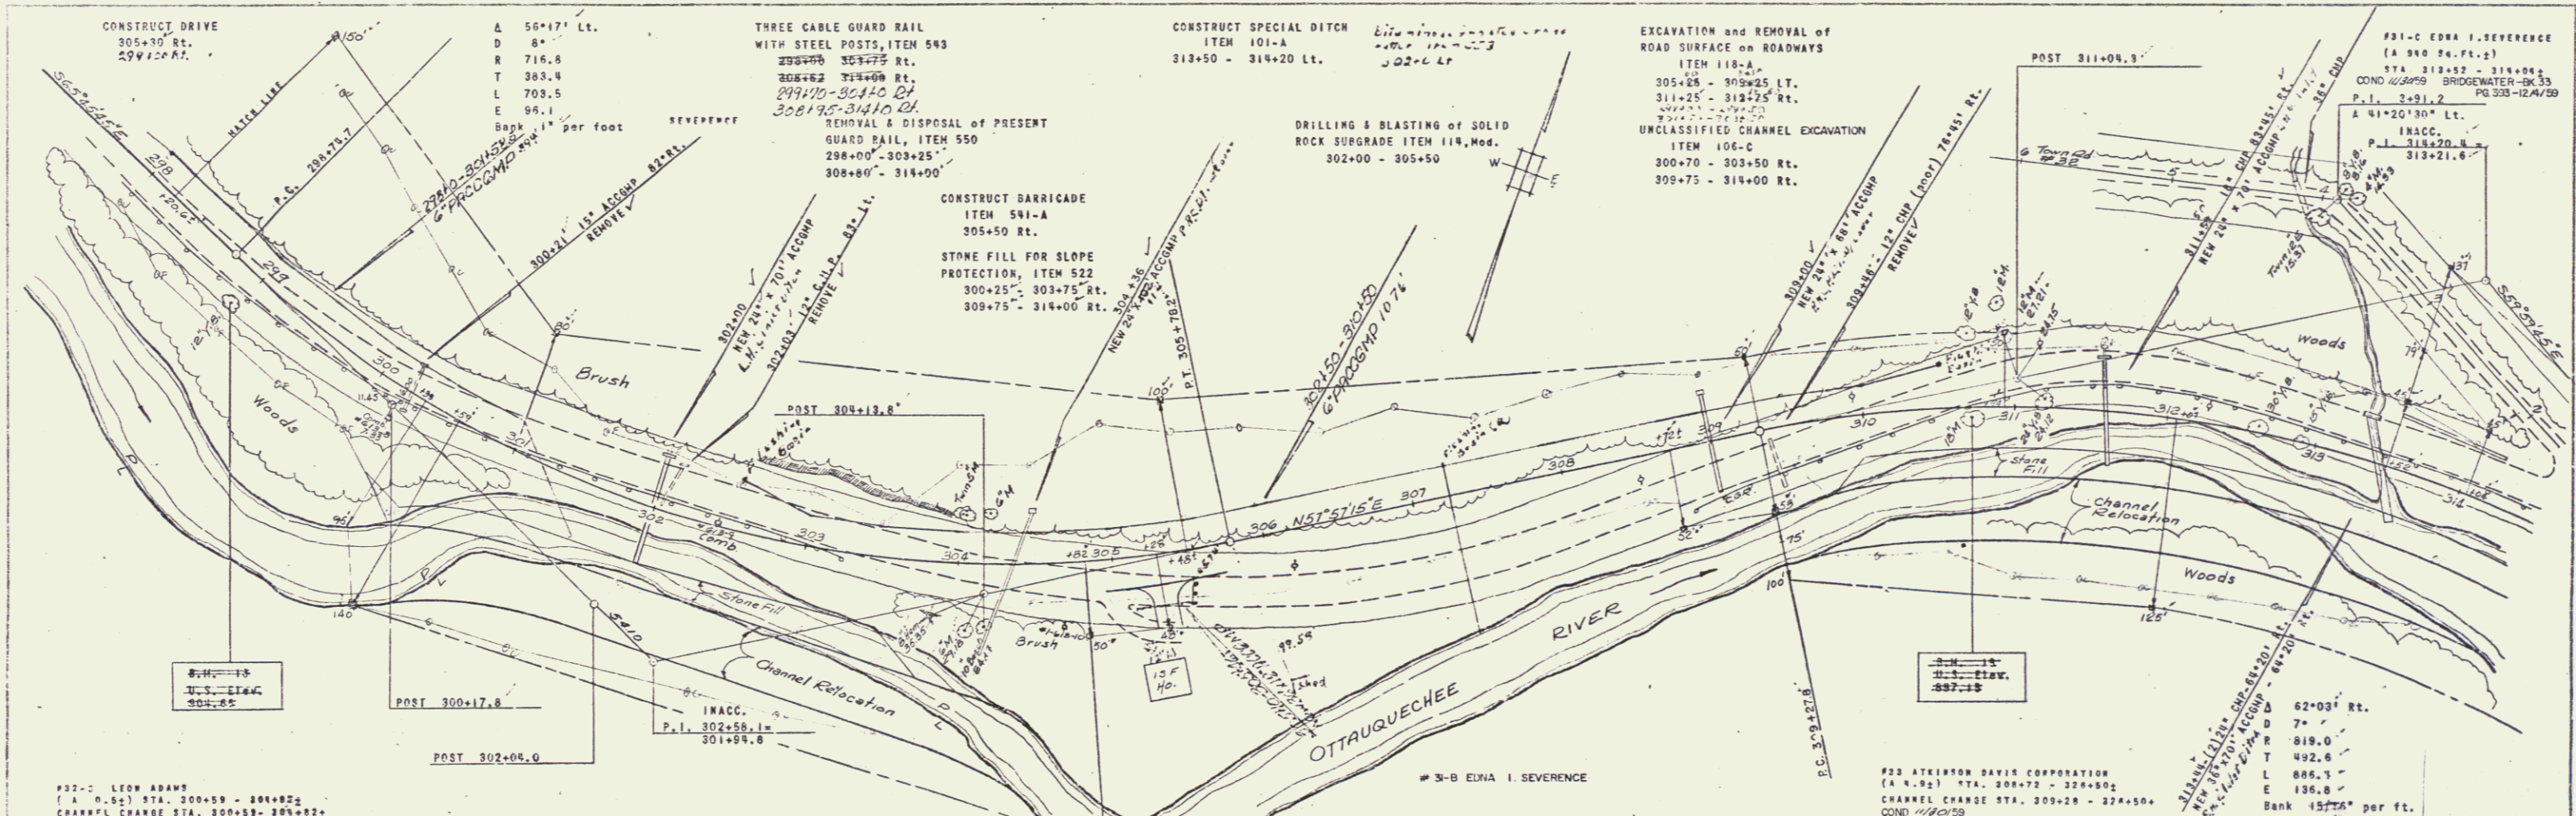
CONSTRUCT DRIVE
305+30 Rt.
294+20 Rt.

Δ 56°47' Lt.
D 8°
R 716.8
T 383.4
L 703.5
E 96.1
Bank 1/4" per foot

THREE CABLE GUARD RAIL
WITH STEEL POSTS, ITEM 543
~~298+00 303+75~~ Rt.
~~308+62 314+00~~ Rt.
299+70-303+10 Rt
308+95-314+10 Rt

REMOVAL & DISPOSAL of PRESENT
GUARD RAIL, ITEM 550
298+00 - 303+25
308+80 - 314+00

CONSTRUCT BARRICADE
ITEM 541-A
305+50 Rt.

STONE FILL FOR SLOPE
PROTECTION, ITEM 522
300+25 - 303+75 Rt.
309+75 - 314+00 Rt.

CONSTRUCT SPECIAL DITCH
ITEM 101-A
313+50 - 314+20 Lt.

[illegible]
302+c Lt

DRILLING & BLASTING of SOLID
ROCK SUBGRADE ITEM 114, Mod.
302+00 - 305+50

EXCAVATION and REMOVAL of
ROAD SURFACE on ROADWAYS
ITEM 118-A
305+25 - 309+25 LT.
311+25 - 312+75 Rt.
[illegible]

UNCLASSIFIED CHANNEL EXCAVATION
ITEM 106-C
300+70 - 303+50 Rt.
309+75 - 314+00 Rt.

POST 311+05.3

#31-C EDNA I. SEVERENCE
(A 940 Sq.Ft.±)
STA. 313+52 - 314+09±
COND 11/30/59 BRIDGEWATER-BK.33
PG.393-12/4/59

P.I. 3+91.2
Δ 41°20'30" Lt.
INACC.
P.I. 314+20.4
313+21.6

S65°44'45"E
298
+20.6
299
300
301
302
303
304
305
306
307
308
309
310
311
312
313
MATCH LINE
P.C. 298+75.7
298+10-301+50 6" PRCCGMP
300+21 15" ACCGMP 82' Rt. REMOVE
302+00 NEW 24" x 70' ACCGMP
302+03 12" C.M.P. 83' Lt. REMOVE
304+36 NEW 24" x 76' ACCGMP
P.T. 305+78.2
302+50-310+50 6" PRCCGMP 10 76'
309+00 NEW 24" x 68' ACCGMP
309+46 12" CMP (poor) 78' Rt. REMOVE
311+35 15" CMP 83' Rt.
NEW 24" x 70' ACCGMP
N57°57'15"E
S59°59'45"E
Woods
Brush
Woods
Brush
Stone Fill
Channel Relocation
Channel Relocation
Stone Fill
Woods
Woods
OTTAUQUECHEE
RIVER
POST 304+13.8
POST 300+17.8
POST 302+05.0
INACC.
P.I. 302+58.1
301+94.8
P.C. 309+27.8
6 Town Rd #32
15 F Ho.
100'
75'
52'
50'
125'
140
150
95'
~~B.M. 13~~
~~U.S. Elev.~~
~~304.65~~
~~B.M. 15~~
~~U.S. Elev.~~
~~897.15~~

#32-C LEON ADAMS
(A 0.5±) STA. 300+59 - 304+82±
CHANNEL CHANGE STA. 300+59 - 304+82+

# 31-B EDNA I. SEVERENCE

#23 ATKINSON DAVIS CORPORATION
(A 4.9±) STA. 308+72 - 324+50±
CHANNEL CHANGE STA. 309+28 - 324+50+
COND 11/30/59

313+44 (2) 20" CMP 64'20' Rt.
NEW 36" x 70' ACCGMP 64'20' Rt.

Δ 62°03' Rt.
D 7°
R 819.0
T 492.6
L 886.3
E 136.8
Bank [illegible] per ft.